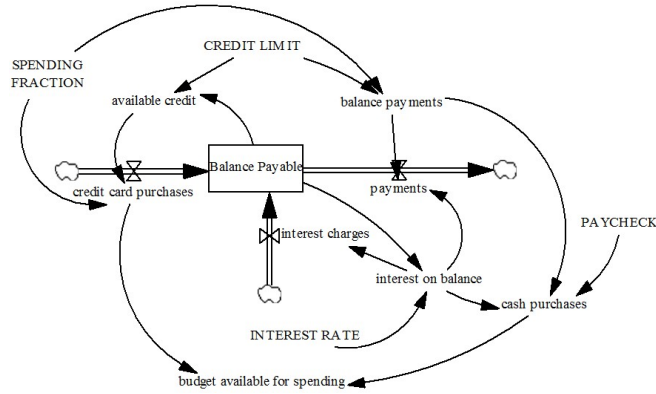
SPENDING FRACTION

CREDIT LIMIT

available credit

balance payments

Balance Payable

credit card purchases

payments

interest charges

PAYCHECK

interest on balance

cash purchases

INTEREST RATE

budget available for spending